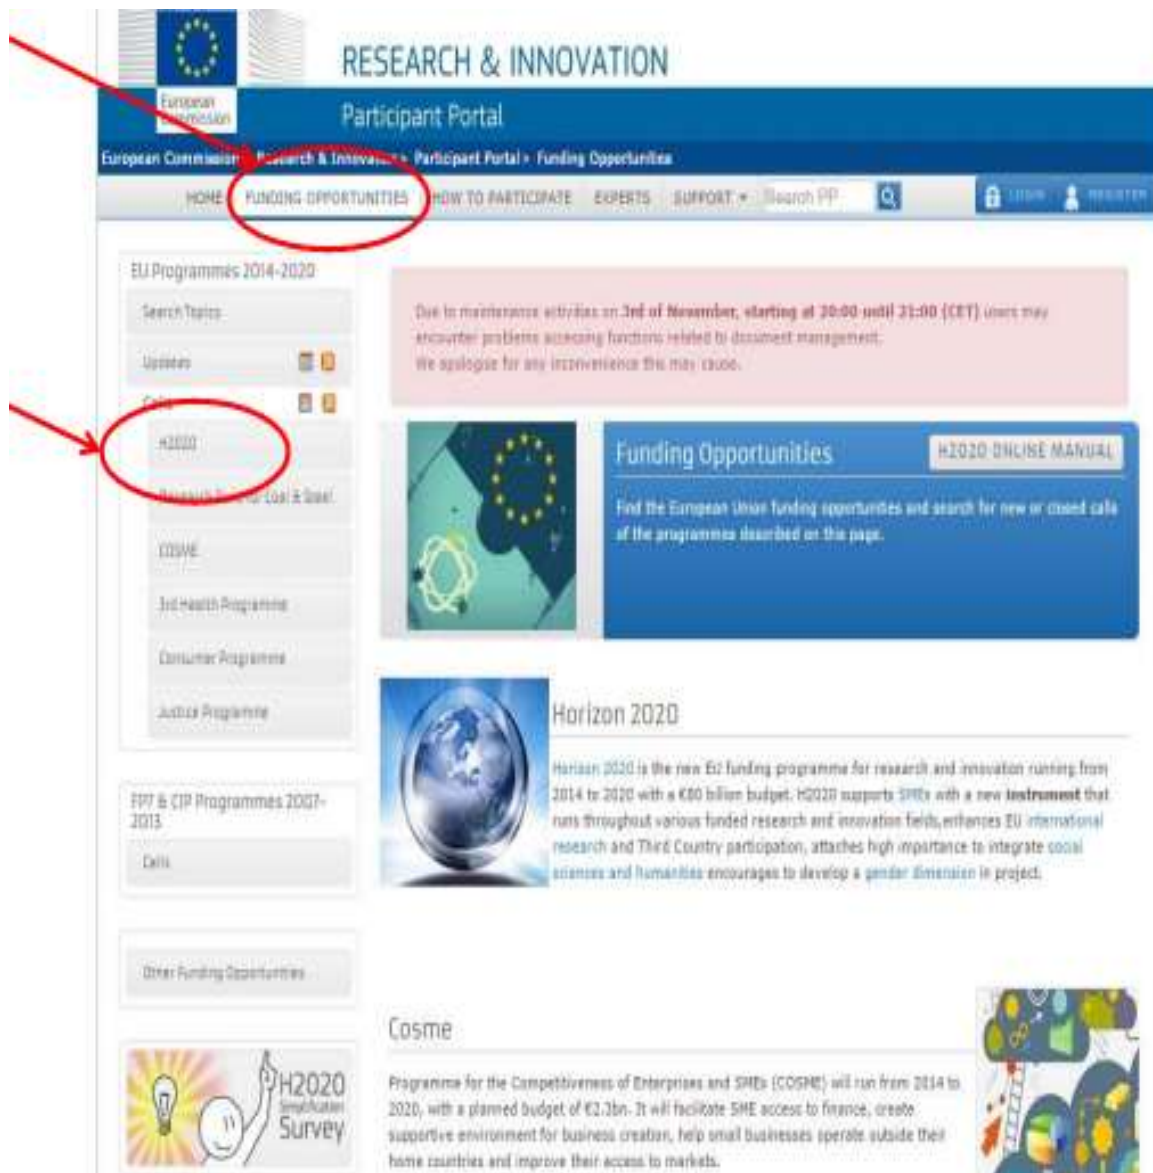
European Commission

RESEARCH & INNOVATION

Participant Portal

European Commission > Research & Innovation > Participant Portal > Funding Opportunities

HOME FUNDING OPPORTUNITIES HOW TO PARTICIPATE EXPERTS SUPPORT ▾ Search PP LOGIN REGISTER

EU Programmes 2014-2020

Search Topics

Updates

Calls

H2020

Research Fund for Coal & Steel

COSME

3rd Health Programme

Consumer Programme

Justice Programme

FP7 & CIP Programmes 2007-2013

Calls

Other Funding Opportunities

H2020 Simplification Survey

Due to maintenance activities on 3rd of November, starting at 20:00 until 21:00 (CET) users may encounter problems accessing functions related to document management.
We apologise for any inconvenience this may cause.

Funding Opportunities

H2020 ONLINE MANUAL

Find the European Union funding opportunities and search for new or closed calls of the programmes described on this page.

Horizon 2020

Horizon 2020 is the new EU funding programme for research and innovation running from 2014 to 2020 with a €80 billion budget. H2020 supports SMEs with a new instrument that runs throughout various funded research and innovation fields, enhances EU international research and Third Country participation, attaches high importance to integrate social sciences and humanities encourages to develop a gender dimension in project.

Cosme

Programme for the Competitiveness of Enterprises and SMEs (COSME) will run from 2014 to 2020, with a planned budget of €2.3bn. It will facilitate SME access to finance, create supportive environment for business creation, help small businesses operate outside their home countries and improve their access to markets.